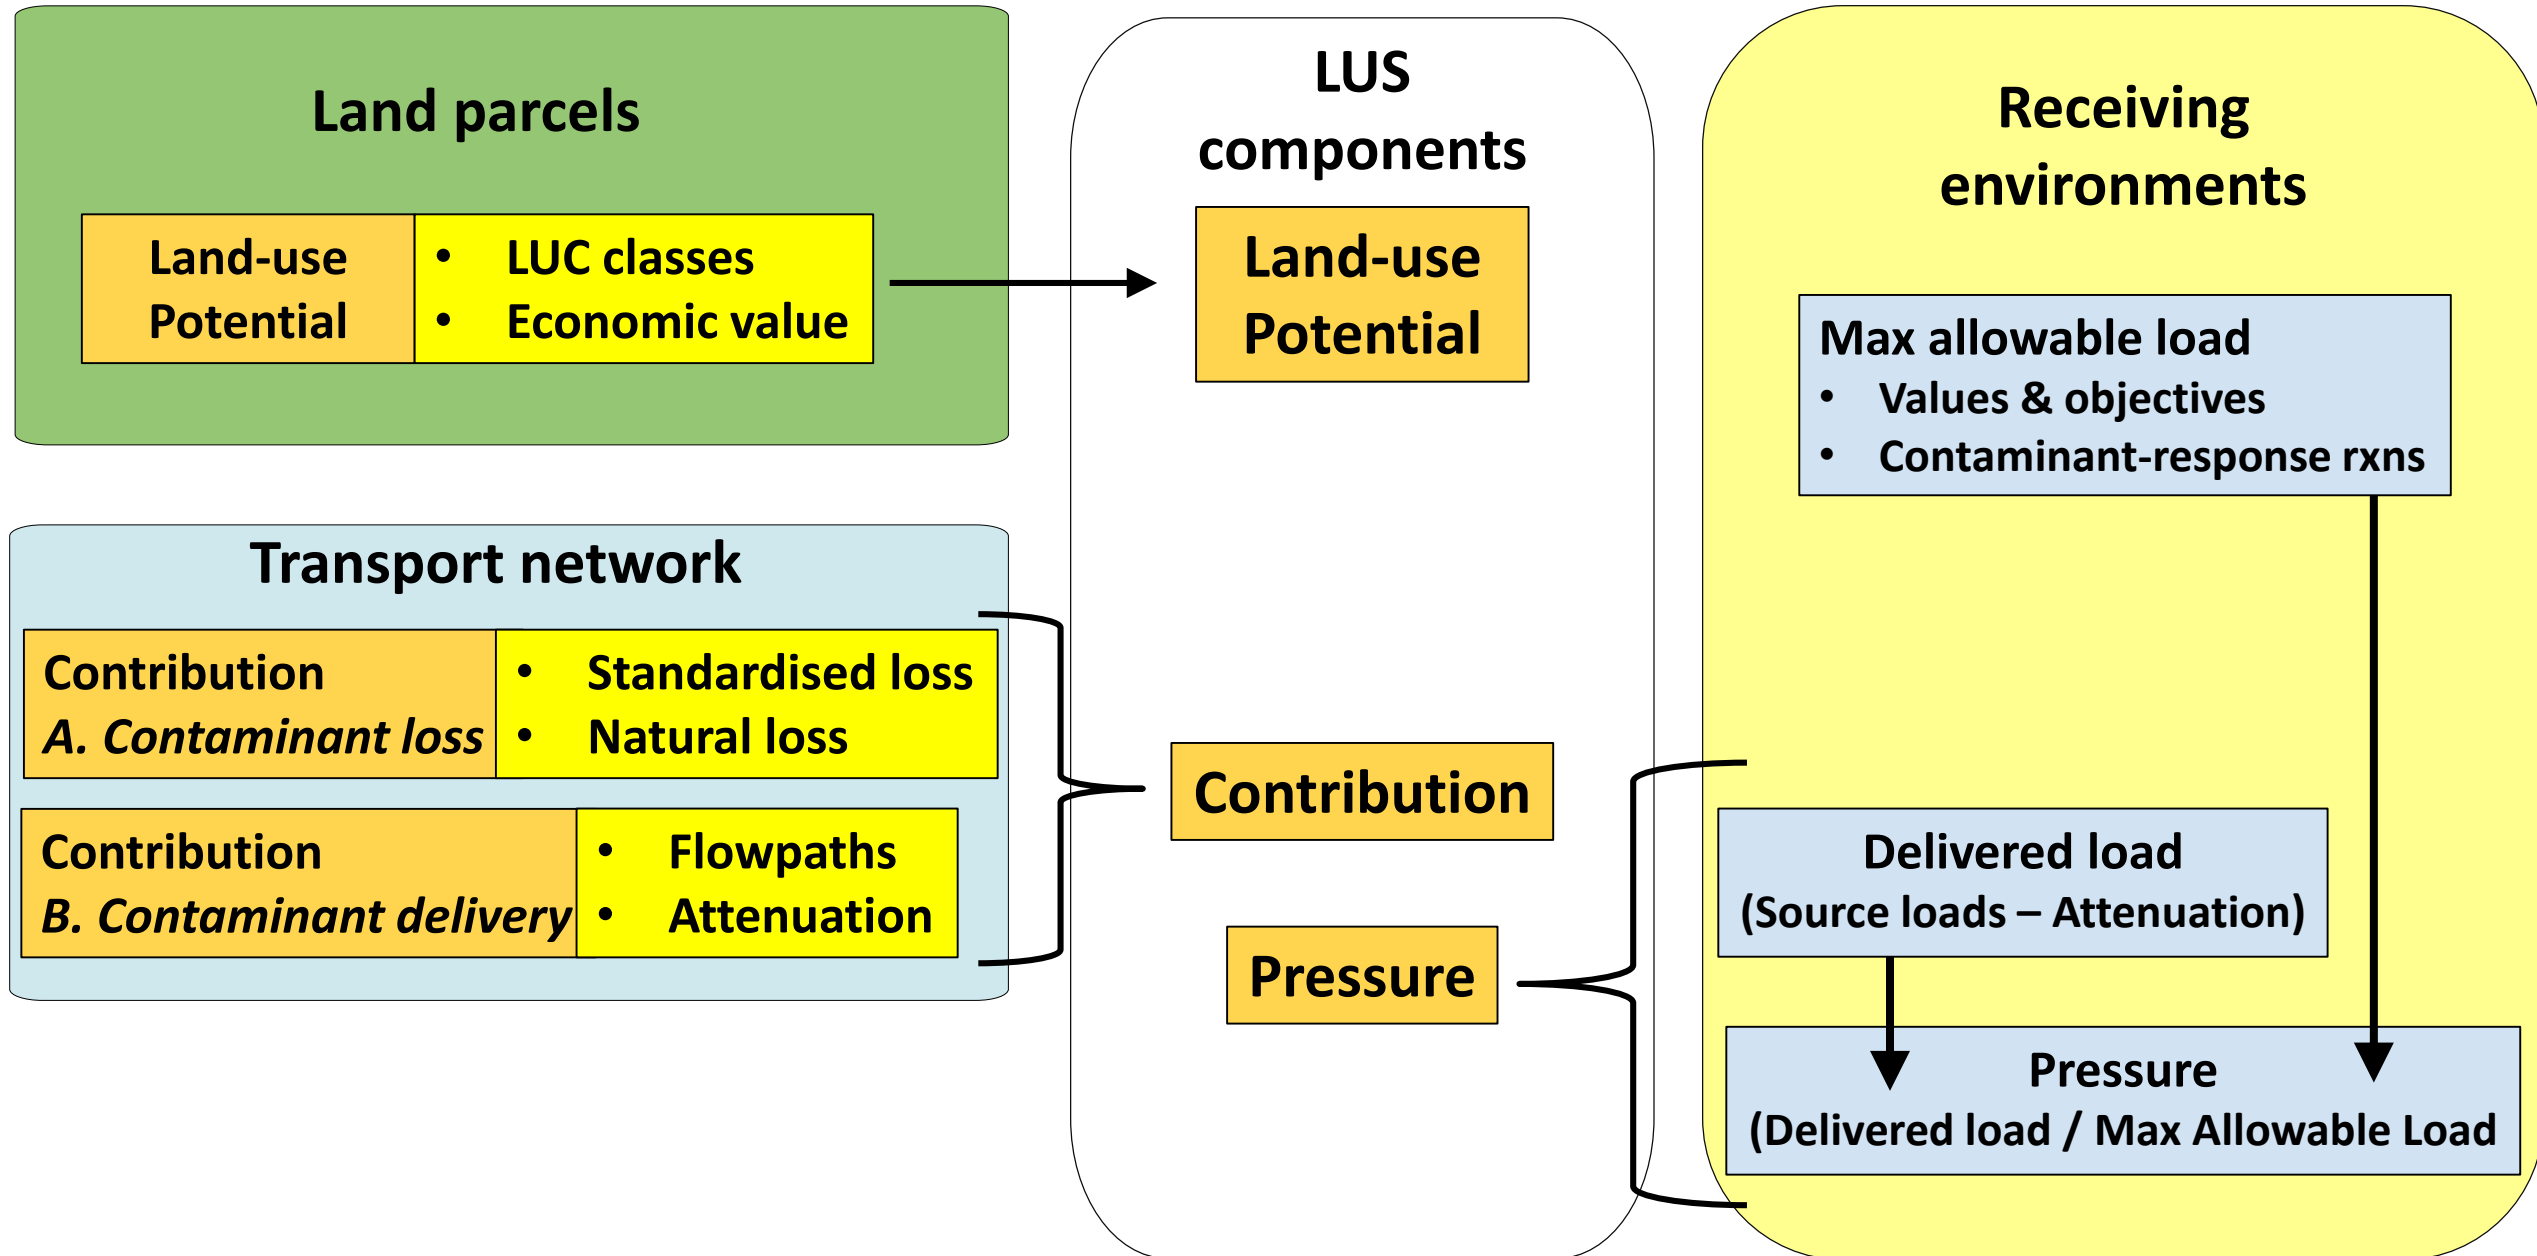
Land parcels

Land-use Potential

- LUC classes
- Economic value

Transport network

Contribution
*A. Contaminant loss*

- Standardised loss
- Natural loss

Contribution
*B. Contaminant delivery*

- Flowpaths
- Attenuation

LUS components

Land-use Potential

Contribution

Pressure

Receiving environments

Max allowable load
- Values & objectives
- Contaminant-response rxns

Delivered load
(Source loads – Attenuation)

Pressure
(Delivered load / Max Allowable Load